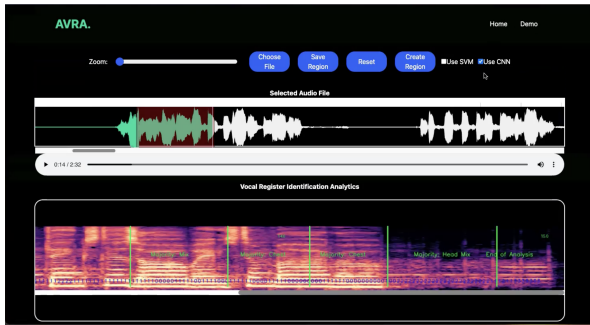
AVRA.

Home Demo

Zoom:

Choose File

Save Region

Reset

Create Region

Use SVM

Use CNN

Selected Audio File

0:14 / 2:32

Vocal Register Identification Analytics

Majority: Mix

Majority: Chest

Majority: Chest

Majority: Head Mix

End of Analysis